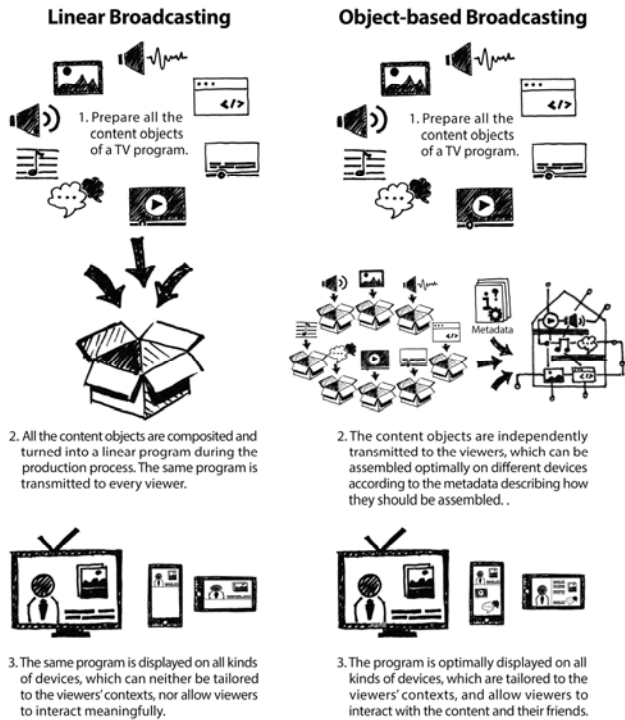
Linear Broadcasting

1. Prepare all the content objects of a TV program.

2. All the content objects are composited and turned into a linear program during the production process. The same program is transmitted to every viewer.

3. The same program is displayed on all kinds of devices, which can neither be tailored to the viewers' contexts, nor allow viewers to interact meaningfully.

Object-based Broadcasting

1. Prepare all the content objects of a TV program.

Metadata

2. The content objects are independently transmitted to the viewers, which can be assembled optimally on different devices according to the metadata describing how they should be assembled. .

3. The program is optimally displayed on all kinds of devices, which are tailored to the viewers' contexts, and allow viewers to interact with the content and their friends.